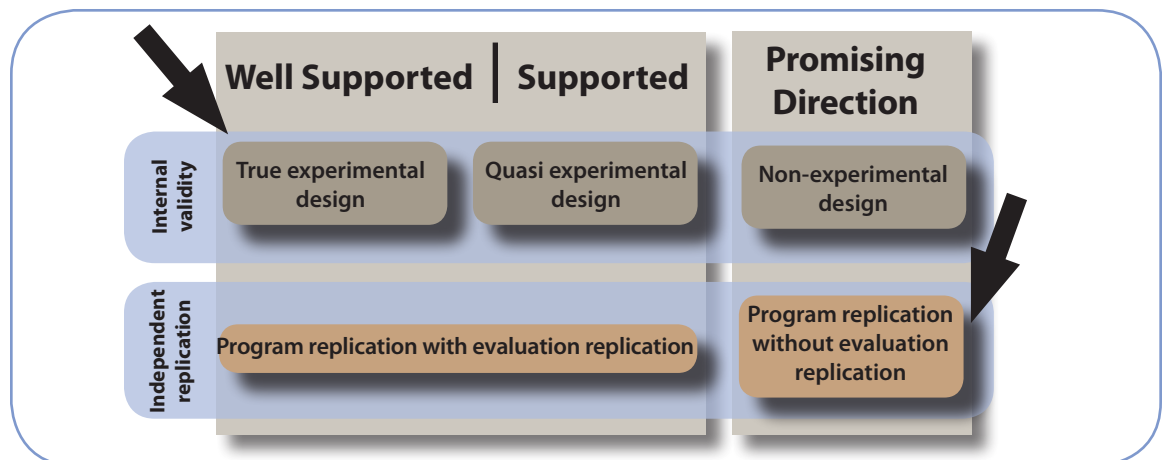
Well Supported | Supported

Promising Direction

Internal validity

True experimental design

Quasi experimental design

Non-experimental design

Independent replication

Program replication with evaluation replication

Program replication without evaluation replication